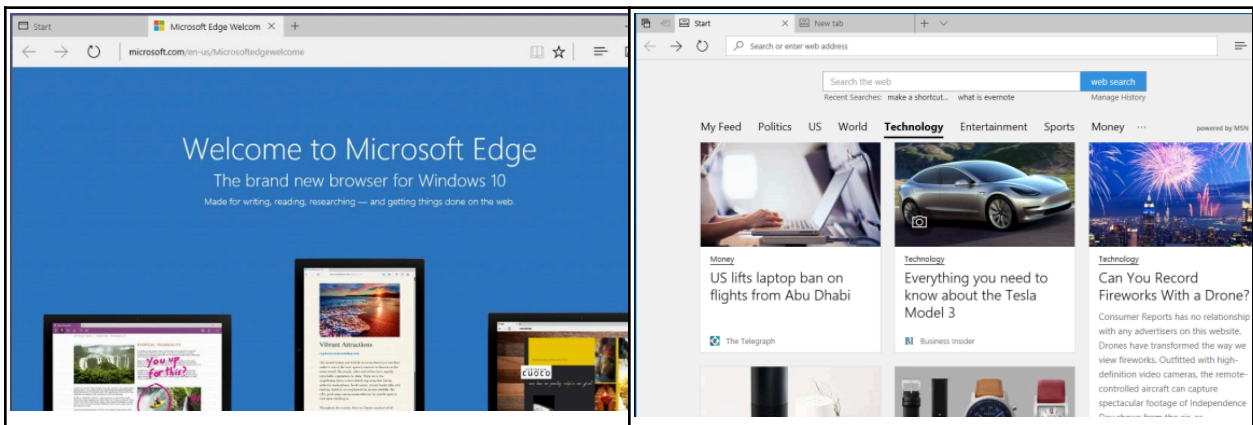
Start

Microsoft Edge Welcom ×

+

microsoft.com/en-us/Microsoftedgewelcome

Welcome to Microsoft Edge

The brand new browser for Windows 10

Made for writing, reading, researching — and getting things done on the web.

Vibrant Attractions

you up for this?

CUOCO

Start ×

New tab

+

Search or enter web address

Search the web

web search

Recent Searches: make a shortcut... what is evernote

Manage History

My Feed Politics US World Technology Entertainment Sports Money ···

powered by MSN

Money

US lifts laptop ban on flights from Abu Dhabi

The Telegraph

Technology

Everything you need to know about the Tesla Model 3

Business Insider

Technology

Can You Record Fireworks With a Drone?

Consumer Reports has no relationship with any advertisers on this website. Drones have transformed the way we view fireworks. Outfitted with high-definition video cameras, the remote-controlled aircraft can capture spectacular footage of Independence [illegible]